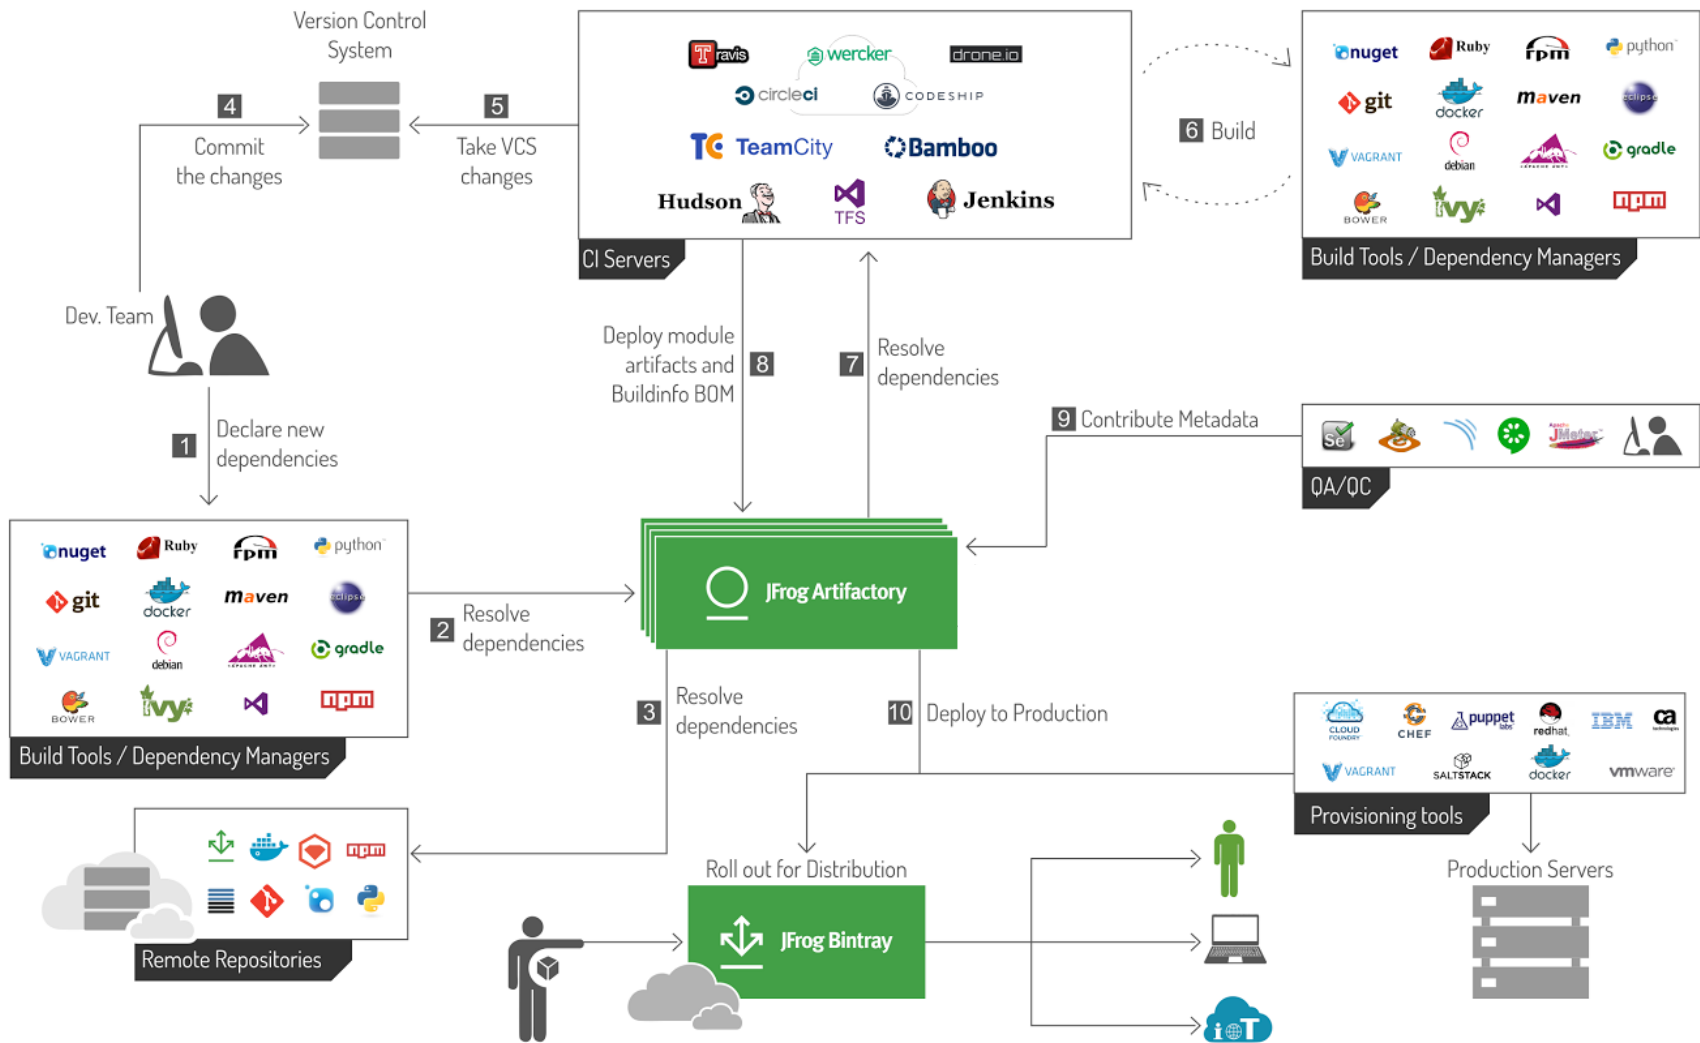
Version Control System

4 Commit the changes

5 Take VCS changes

Travis wercker drone.io
circleci CODESHIP
TeamCity Bamboo
Hudson TFS Jenkins

CI Servers

6 Build

nuget Ruby fpm python
git docker maven eclipse
VAGRANT debian gradle
BOWER ivy npm

Build Tools / Dependency Managers

Dev. Team

1 Declare new dependencies

Deploy module artifacts and Buildinfo BOM 8

7 Resolve dependencies

9 Contribute Metadata

Se JMeter

QA/QC

nuget Ruby fpm python
git docker maven eclipse
VAGRANT debian gradle
BOWER ivy npm

Build Tools / Dependency Managers

2 Resolve dependencies

JFrog Artifactory

3 Resolve dependencies

10 Deploy to Production

CLOUD FOUNDRY CHEF puppet redhat IBM ca
VAGRANT SALTSTACK docker vmware

Provisioning tools

npm

Remote Repositories

Roll out for Distribution

JFrog Bintray

Production Servers

IoT